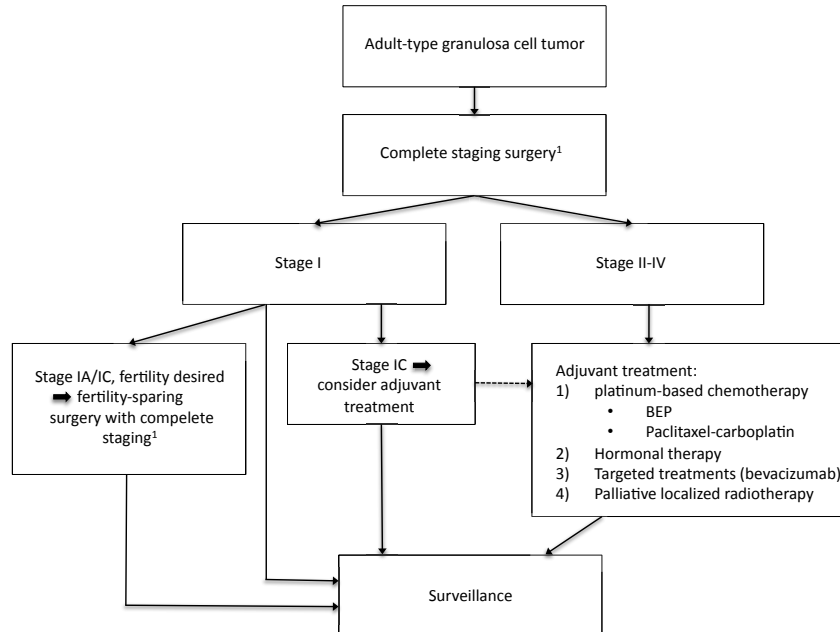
Adult-type granulosa cell tumor

Complete staging surgery$^1$

Stage I

Stage II-IV

Stage IA/IC, fertility desired ➡ fertility-sparing surgery with compelete staging$^1$

Stage IC ➡ consider adjuvant treatment

Adjuvant treatment:
1) platinum-based chemotherapy
• BEP
• Paclitaxel-carboplatin
2) Hormonal therapy
3) Targeted treatments (bevacizumab)
4) Palliative localized radiotherapy

Surveillance